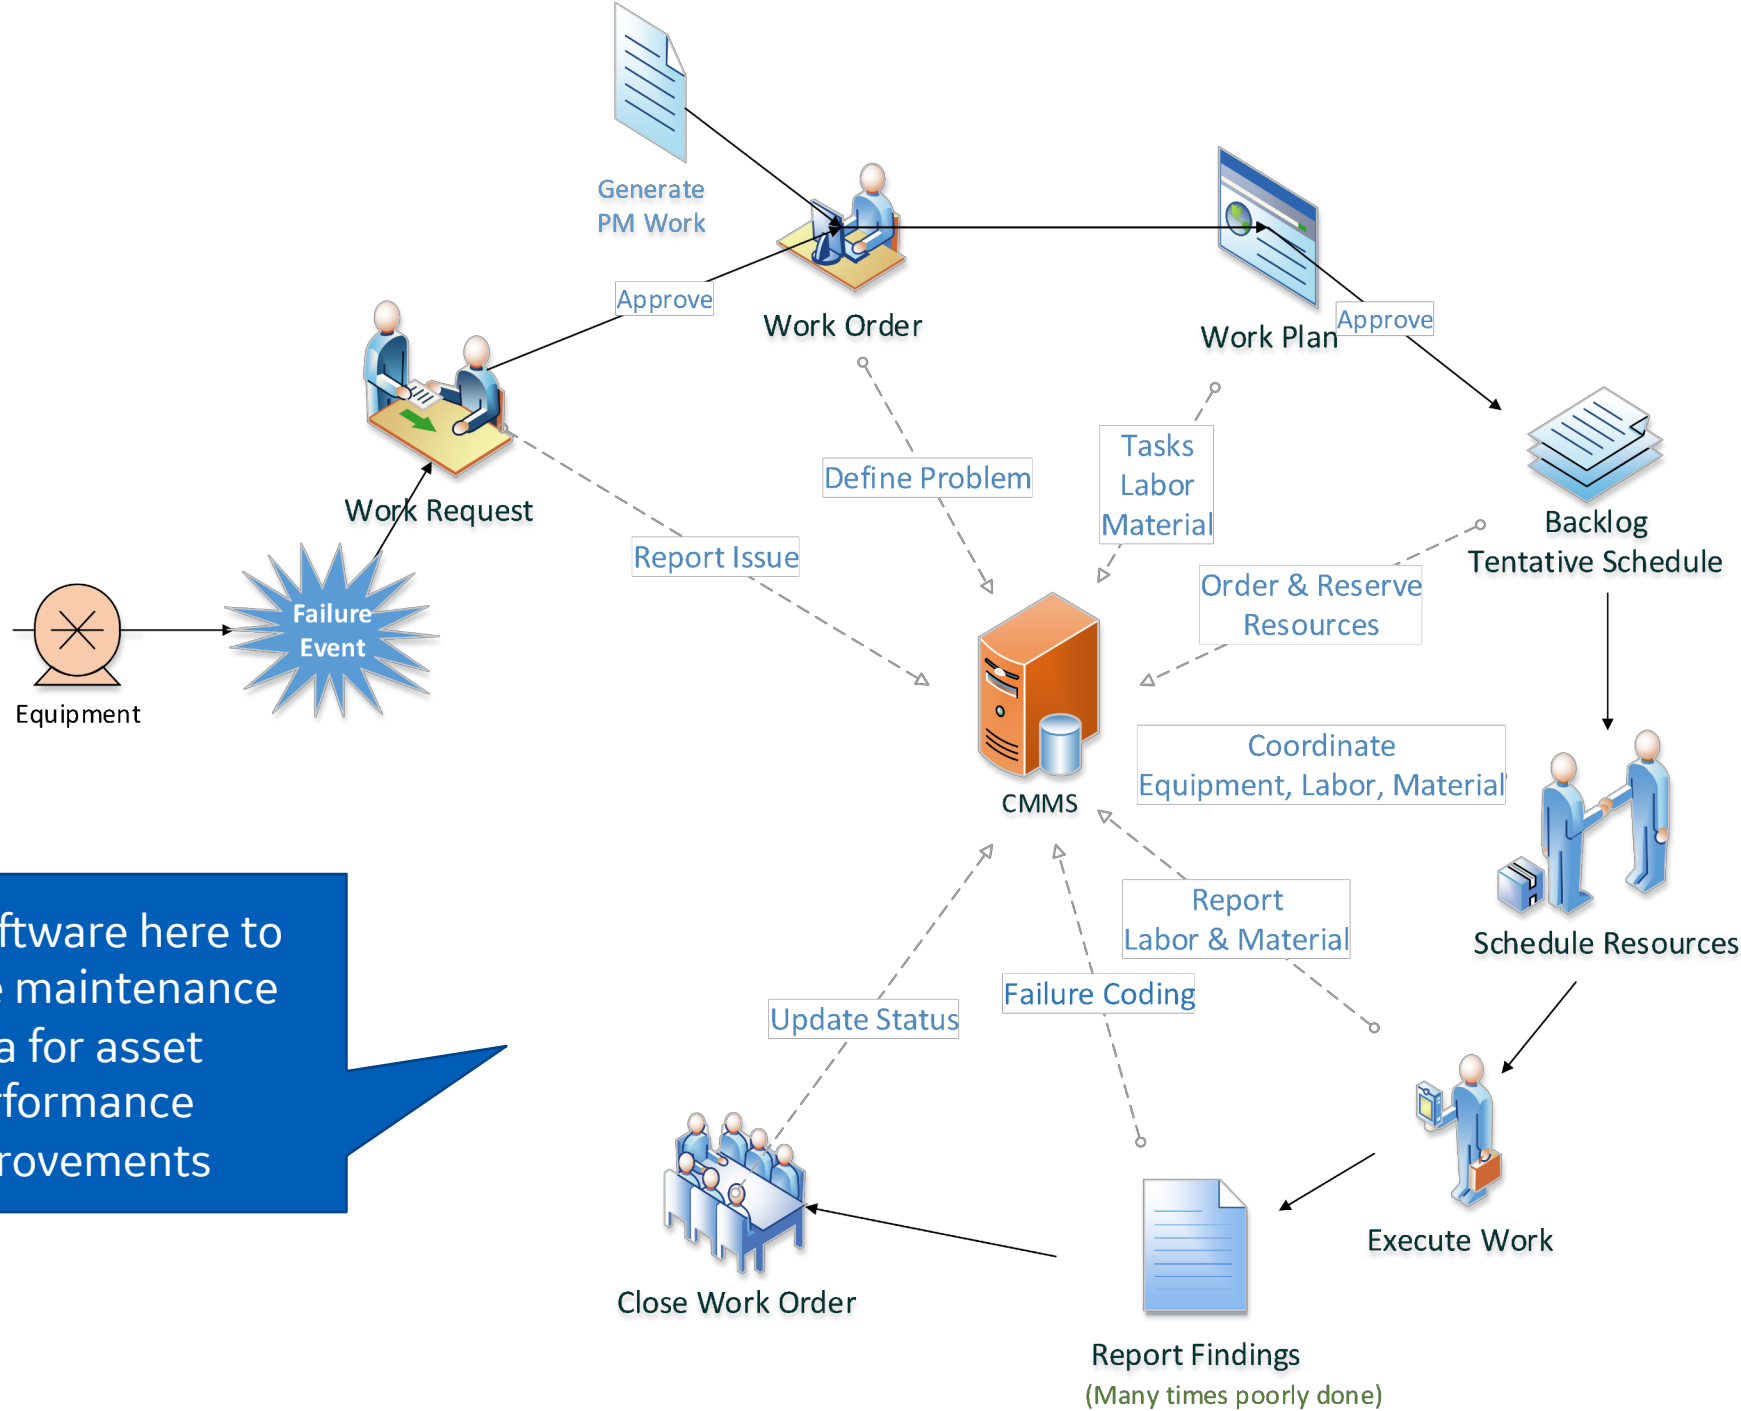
Generate PM Work

Work Order

Work Plan

Approve

Approve

Work Request

Define Problem

Tasks Labor Material

Backlog Tentative Schedule

Report Issue

Order & Reserve Resources

Failure Event

Equipment

CMMS

Coordinate Equipment, Labor, Material

Schedule Resources

ftware here to
maintenance
a for asset
formance
rovements

Report Labor & Material

Failure Coding

Update Status

Execute Work

Close Work Order

Report Findings
(Many times poorly done)